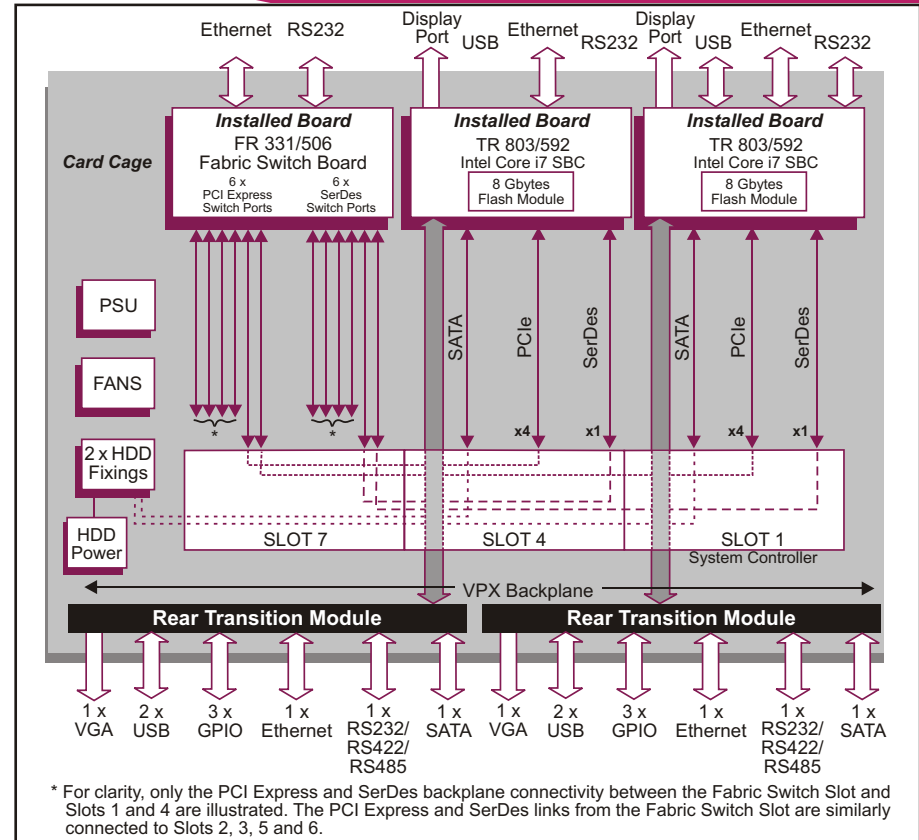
Ethernet RS232

Display Port USB Ethernet RS232

Display Port USB Ethernet RS232

Card Cage

Installed Board
FR 331/506
Fabric Switch Board
6 x PCI Express Switch Ports
6 x SerDes Switch Ports

Installed Board
TR 803/592
Intel Core i7 SBC
8 Gbytes Flash Module

Installed Board
TR 803/592
Intel Core i7 SBC
8 Gbytes Flash Module

PSU

FANS

2 x HDD Fixings

HDD Power

*

*

SATA

PCIe

SerDes

SATA

PCIe

SerDes

x4

x1

x4

x1

SLOT 7

SLOT 4

SLOT 1
System Controller

VPX Backplane

Rear Transition Module

Rear Transition Module

1 x VGA
2 x USB
3 x GPIO
1 x Ethernet
1 x RS232/ RS422/ RS485
1 x SATA
1 x VGA
2 x USB
3 x GPIO
1 x Ethernet
1 x RS232/ RS422/ RS485
1 x SATA

* For clarity, only the PCI Express and SerDes backplane connectivity between the Fabric Switch Slot and Slots 1 and 4 are illustrated. The PCI Express and SerDes links from the Fabric Switch Slot are similarly connected to Slots 2, 3, 5 and 6.